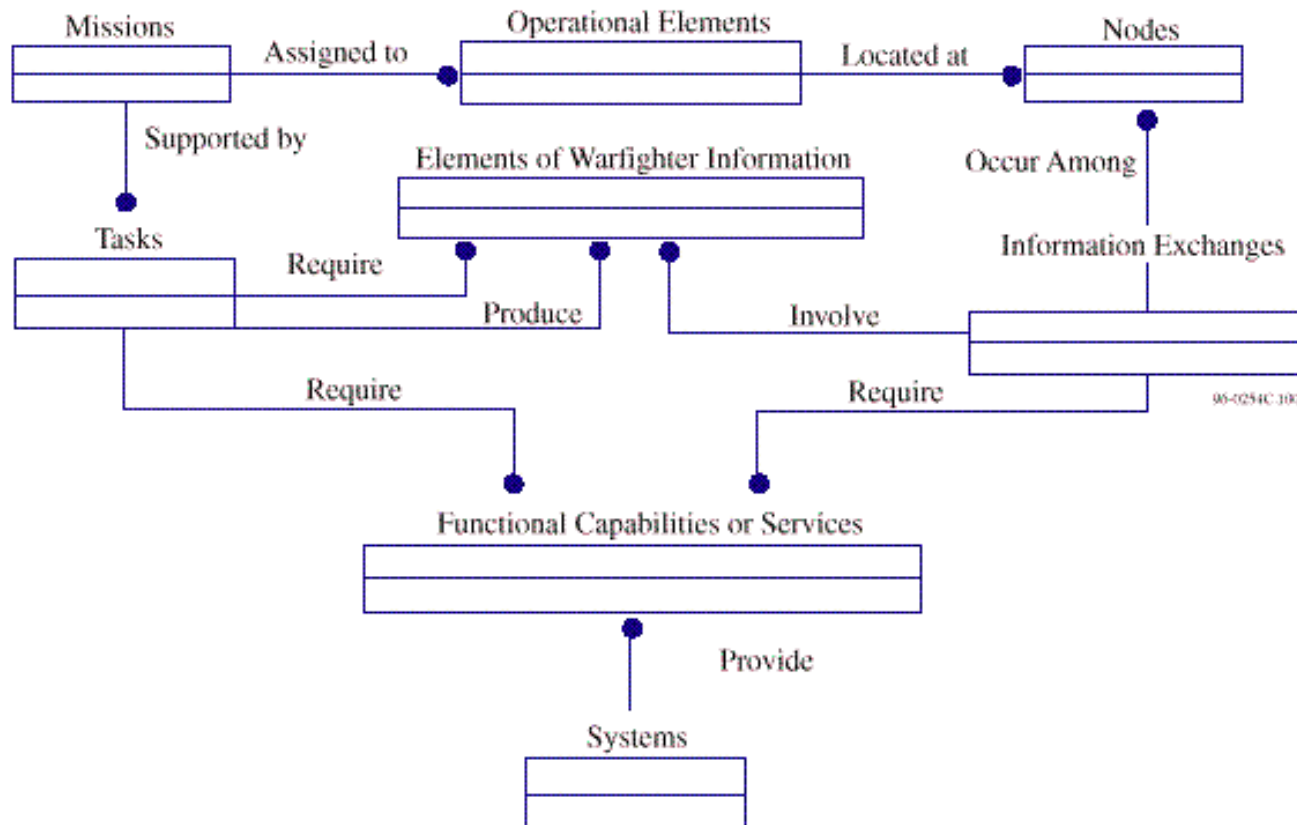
Missions

Assigned to

Operational Elements

Located at

Nodes

Supported by

Elements of Warfighter Information

Occur Among

Tasks

Require

Information Exchanges

Produce

Involve

Require

Require

96-0254C-100

Functional Capabilities or Services

Provide

Systems